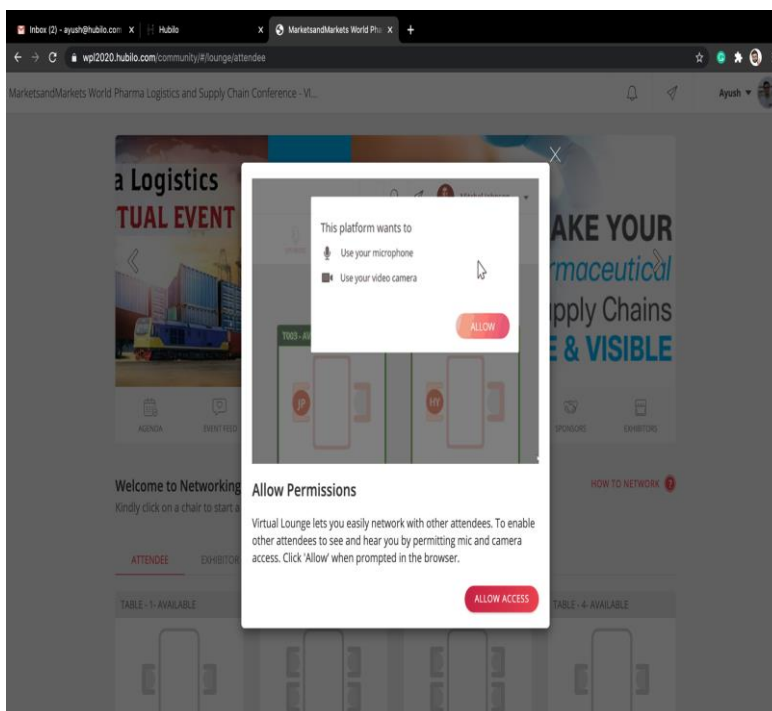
Inbox (2) - ayush@hubilo.com X
Hubilo X
MarketsandMarkets World Pha X
+

wpl2020.hubilo.com/community/#/lounge/attendee

MarketsandMarkets World Pharma Logistics and Supply Chain Conference - Vi...

Ayush

a Logistics
TUAL EVENT

AKE YOUR
rmaceutical
pply Chains
E & VISIBLE

AGENDA
EVENT FEED
SPONSORS
EXHIBITORS

Welcome to Networking
Kindly click on a chair to start a

HOW TO NETWORK

ATTENDEE
EXHIBITOR

TABLE - 1- AVAILABLE
TABLE - 4- AVAILABLE

This platform wants to
Use your microphone
Use your video camera

ALLOW

T003 - AV

JP
HY

Allow Permissions

Virtual Lounge lets you easily network with other attendees. To enable other attendees to see and hear you by permitting mic and camera access. Click 'Allow' when prompted in the browser.

ALLOW ACCESS